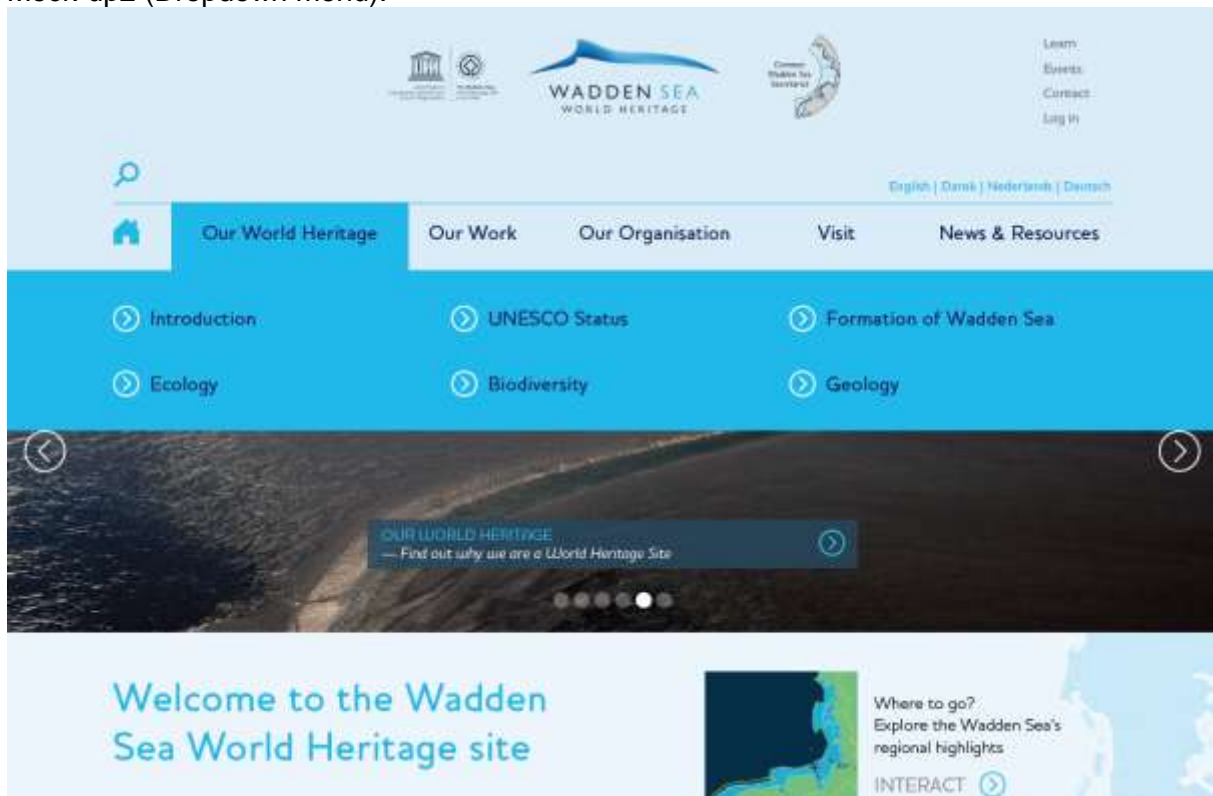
Mock-up2 (Dropdown menu):

WADDEN SEA
WORLD HERITAGE

Common Wadden Sea Secretariat

Learn
Events
Contact
Log in

English | Dansk | Nederlands | Deutsch

Our World Heritage
Our Work
Our Organisation
Visit
News & Resources

Introduction
UNESCO Status
Formation of Wadden Sea
Ecology
Biodiversity
Geology

OUR WORLD HERITAGE
— Find out why we are a World Heritage Site

Welcome to the Wadden Sea World Heritage site

Where to go?
Explore the Wadden Sea's regional highlights
INTERACT